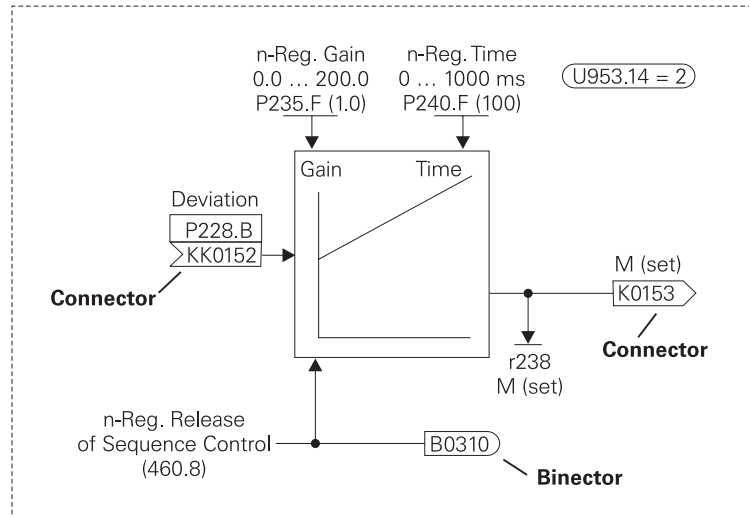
n-Reg. Gain
0.0 … 200.0
P235.F (1.0)

n-Reg. Time
0 … 1000 ms
P240.F (100)

U953.14 = 2

Gain

Time

Deviation
P228.B
KK0152

Connector

M (set)
K0153

r238
M (set)

Connector

n-Reg. Release
of Sequence Control
(460.8)

B0310

Binector